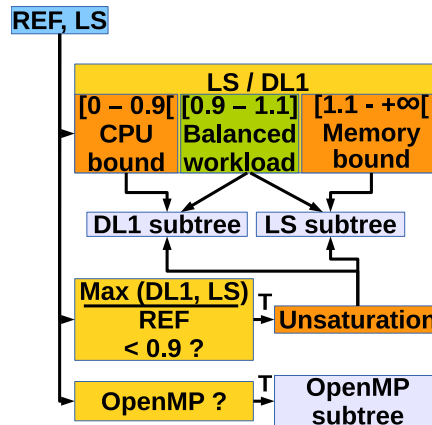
REF, LS

LS / DL1

[0 – 0.9[ CPU bound

[0.9 – 1.1] Balanced workload

[1.1 - +∞[ Memory bound

DL1 subtree

LS subtree

$\frac{\text{Max (DL1, LS)}}{\text{REF}}$ < 0.9 ?

T

Unsaturation

OpenMP ?

T

OpenMP subtree